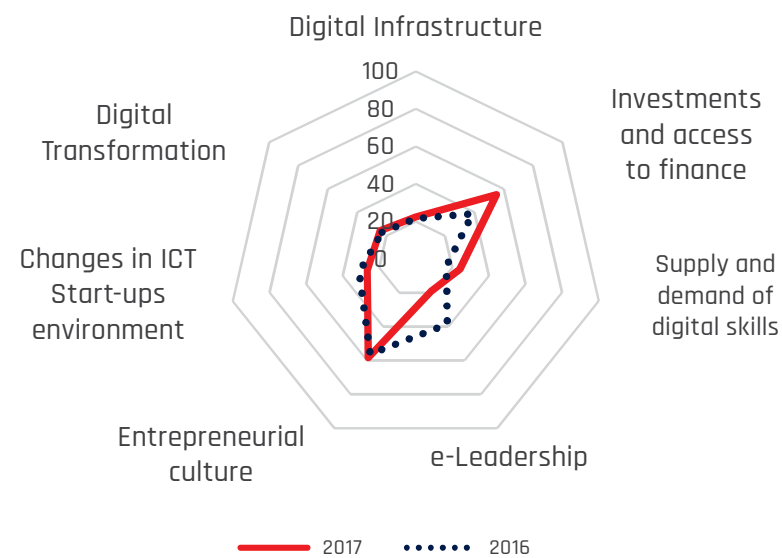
Digital Infrastructure

100
80
60
40
20
0

Investments and access to finance

Supply and demand of digital skills

e-Leadership

Entrepreneurial culture

Changes in ICT Start-ups environment

Digital Transformation

2017
2016